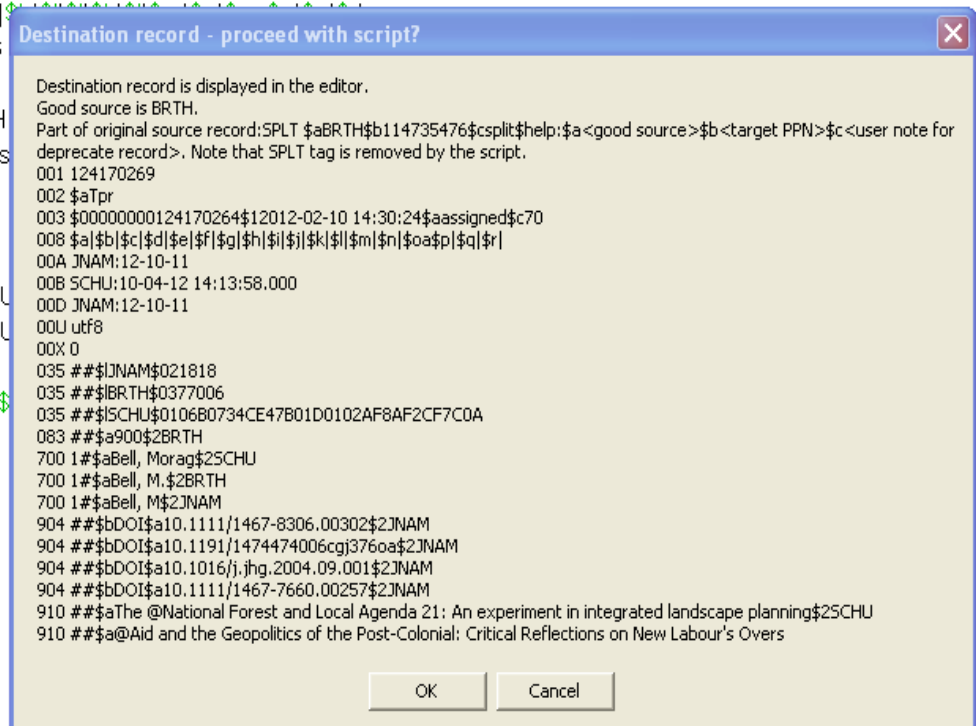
Destination record - proceed with script?

Destination record is displayed in the editor.
Good source is BRTH.
Part of original source record:SPLT $aBRTH$b114735476$csplit$help:$a<good source>$b<target PPN>$c<user note for deprecate record>. Note that SPLT tag is removed by the script.
001 124170269
002 $aTpr
003 $00000000124170264$12012-02-10 14:30:24$aassigned$c70
008 $a|$b|$c|$d|$e|$f|$g|$h|$i|$j|$k|$l|$m|$n|$oa$p|$q|$r|
00A JNAM:12-10-11
00B SCHU:10-04-12 14:13:58.000
00D JNAM:12-10-11
00U utf8
00X 0
035 ##$lJNAM$021818
035 ##$lBRTH$0377006
035 ##$lSCHU$0106B0734CE47B01D0102AF8AF2CF7C0A
083 ##$a900$2BRTH
700 1#$aBell, Morag$2SCHU
700 1#$aBell, M.$2BRTH
700 1#$aBell, M$2JNAM
904 ##$bDOI$a10.1111/1467-8306.00302$2JNAM
904 ##$bDOI$a10.1191/1474474006cgj376oa$2JNAM
904 ##$bDOI$a10.1016/j.jhg.2004.09.001$2JNAM
904 ##$bDOI$a10.1111/1467-7660.00257$2JNAM
910 ##$aThe @National Forest and Local Agenda 21: An experiment in integrated landscape planning$2SCHU
910 ##$a@Aid and the Geopolitics of the Post-Colonial: Critical Reflections on New Labour's Overs

OK
Cancel